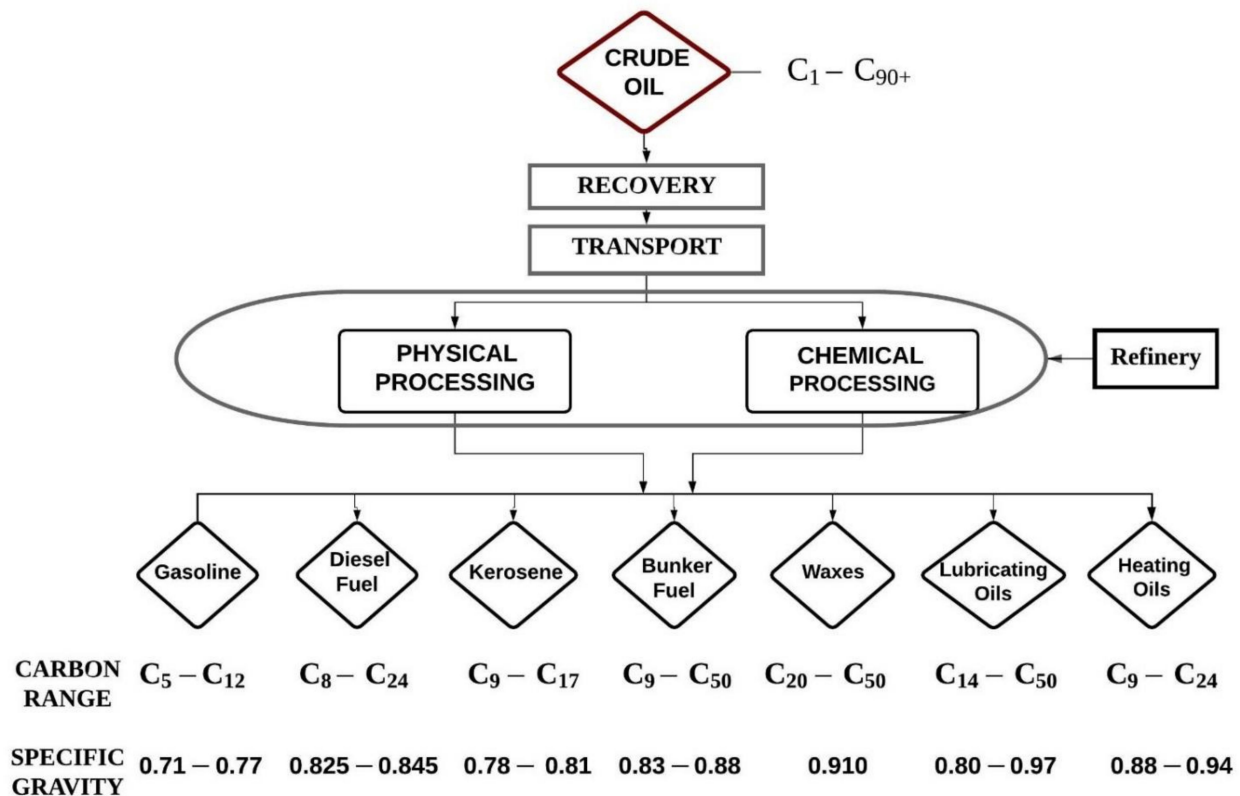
CRUDE OIL

$C_1 - C_{90+}$

RECOVERY

TRANSPORT

PHYSICAL PROCESSING

CHEMICAL PROCESSING

Refinery

Gasoline

Diesel Fuel

Kerosene

Bunker Fuel

Waxes

Lubricating Oils

Heating Oils

CARBON RANGE

$C_5 - C_{12}$

$C_8 - C_{24}$

$C_9 - C_{17}$

$C_9 - C_{50}$

$C_{20} - C_{50}$

$C_{14} - C_{50}$

$C_9 - C_{24}$

SPECIFIC GRAVITY

$0.71 - 0.77$

$0.825 - 0.845$

$0.78 - 0.81$

$0.83 - 0.88$

$0.910$

$0.80 - 0.97$

$0.88 - 0.94$